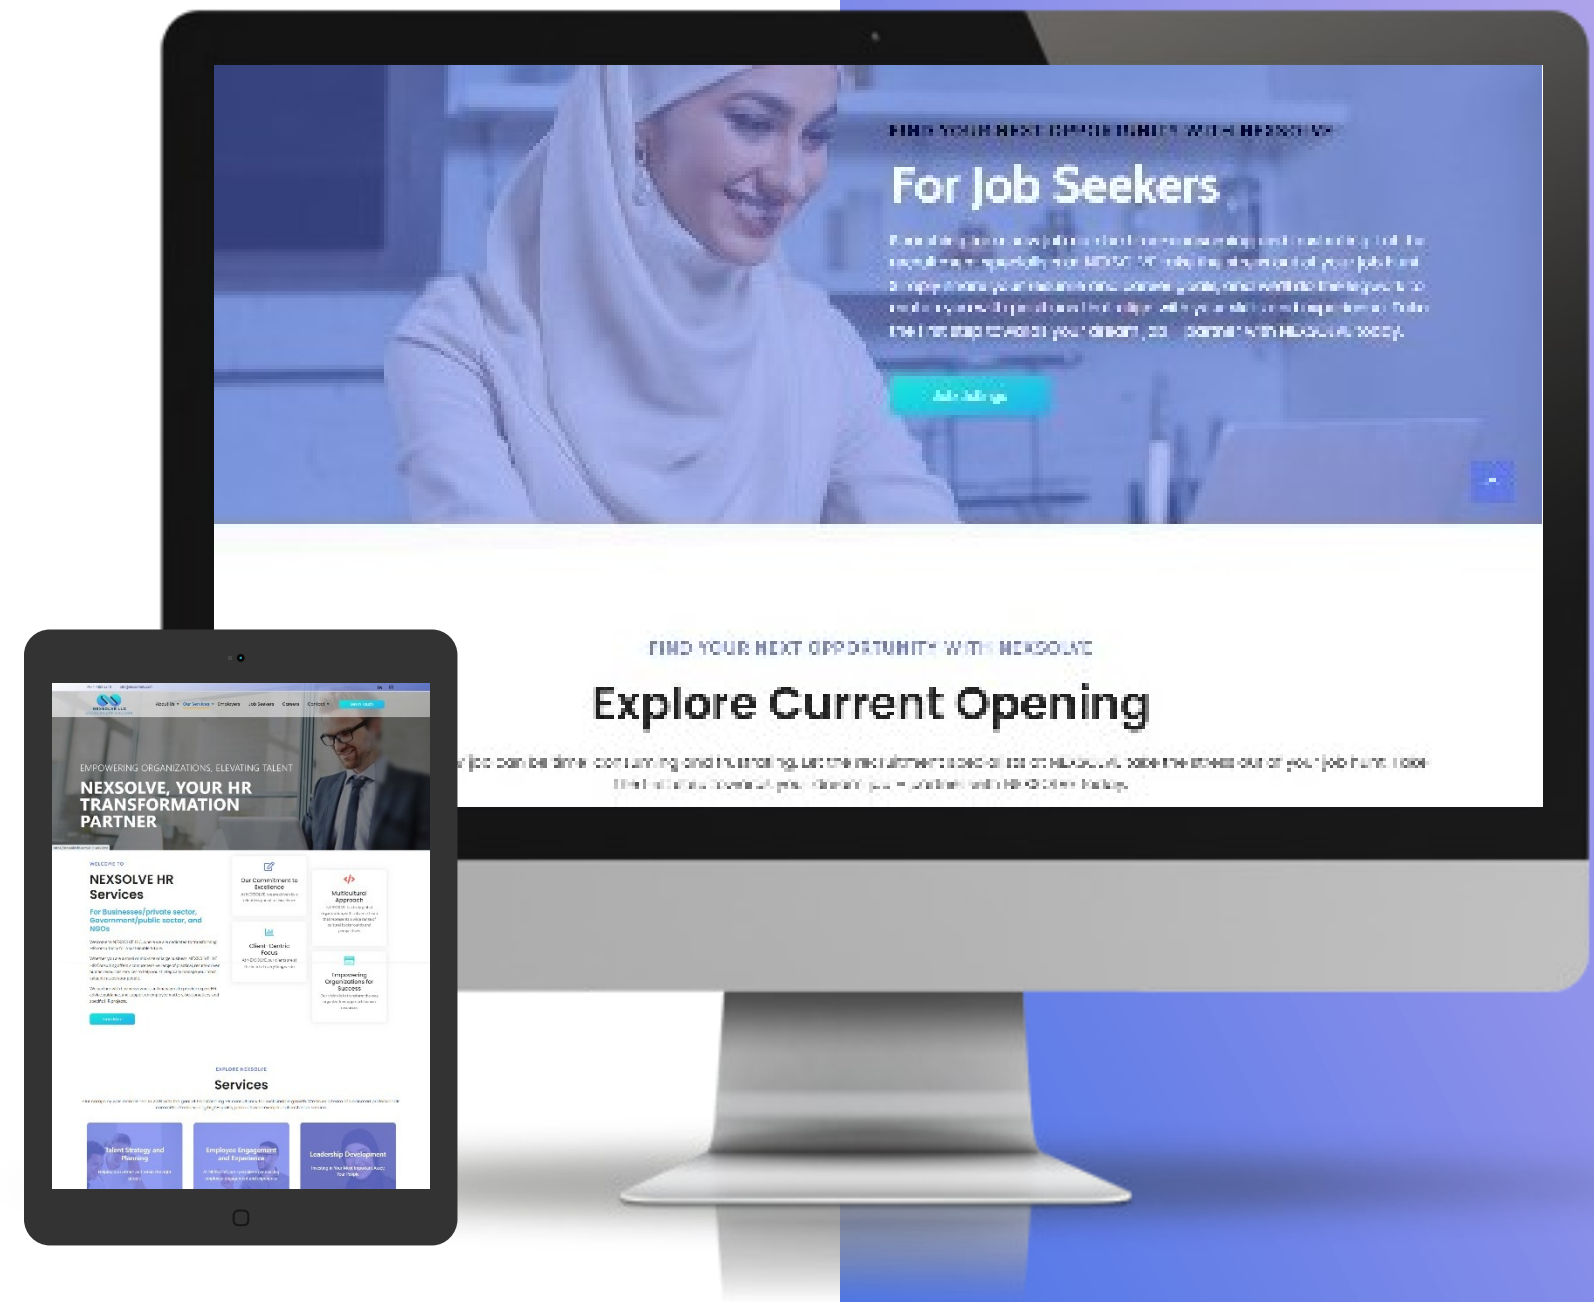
FIND YOUR NEXT OPPORTUNITY WITH NEXSOLVE

For Job Seekers

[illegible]

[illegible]

FIND YOUR NEXT OPPORTUNITY WITH NEXSOLVE

Explore Current Opening

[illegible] job can be time consuming and frustrating. Let the recruitment specialists at NEXSOLVE take the stress out of your job hunt. Take the first step towards your dream job – partner with NEXSOLVE today.

About Us Our Services Employers Job Seekers Careers Contact

EMPOWERING ORGANIZATIONS, ELEVATING TALENT

NEXSOLVE, YOUR HR TRANSFORMATION PARTNER

WELCOME TO

NEXSOLVE HR Services

For Businesses/private sector, Government/public sector, and NGOs

Our Commitment to Excellence

Multicultural Approach

Client-Centric Focus

Empowering Organizations for Success

EXPLORE NEXSOLVE

Services

Talent Strategy and Planning

Employee Engagement and Experience

Leadership Development